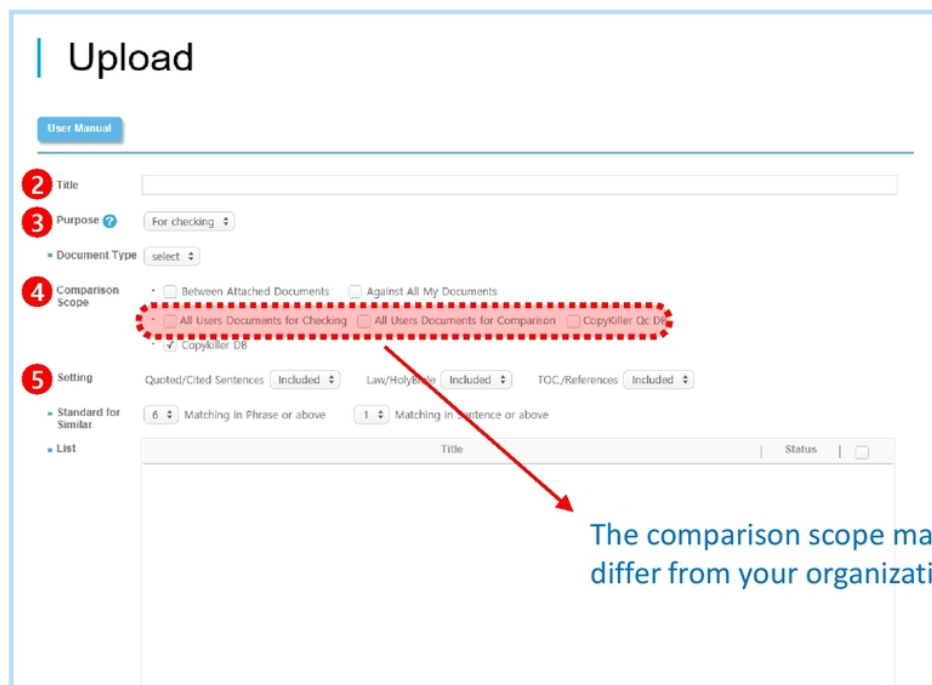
Upload

User Manual

2 Title

3 Purpose ? For checking

Document Type select

4 Comparison Scope

Between Attached Documents  Against All My Documents

All Users Documents for Checking  All Users Documents for Comparison  CopyKiller Qc D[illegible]

Copykiller DB

5 Setting Quoted/Cited Sentences Included  Law/HolyB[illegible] Included  TOC./References Included

Standard for Similar 6 Matching in Phrase or above  1 Matching in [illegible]entence or above

List

| Title | Status |
|---|---|

The comparison scope ma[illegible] differ from your organizati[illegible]